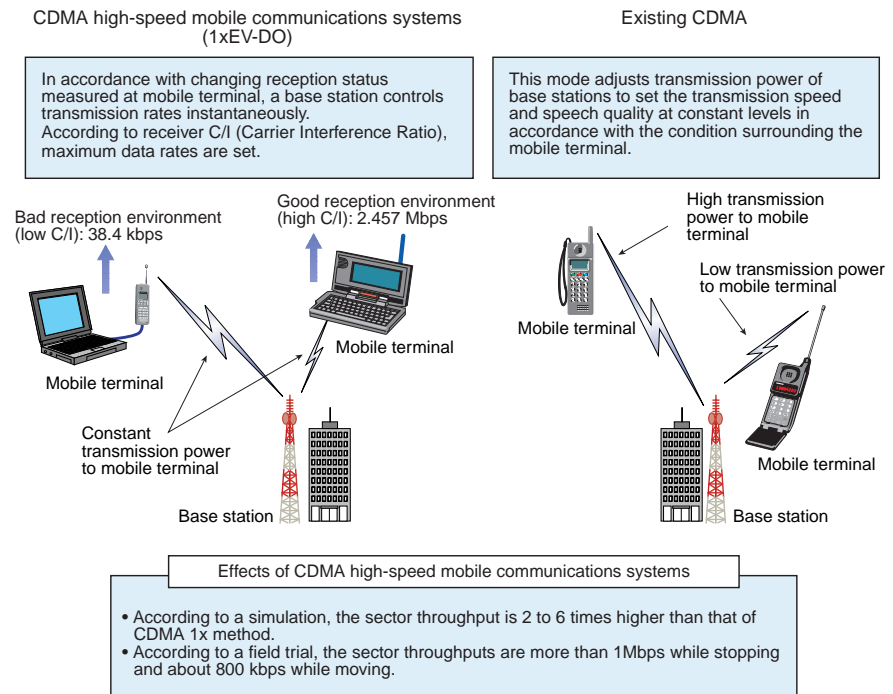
CDMA high-speed mobile communications systems (1xEV-DO)

In accordance with changing reception status measured at mobile terminal, a base station controls transmission rates instantaneously.
According to receiver C/I (Carrier Interference Ratio), maximum data rates are set.

Existing CDMA

This mode adjusts transmission power of base stations to set the transmission speed and speech quality at constant levels in accordance with the condition surrounding the mobile terminal.

Bad reception environment (low C/I): 38.4 kbps

Good reception environment (high C/I): 2.457 Mbps

Mobile terminal

Mobile terminal

Constant transmission power to mobile terminal

Base station

High transmission power to mobile terminal

Low transmission power to mobile terminal

Mobile terminal

Mobile terminal

Base station

Effects of CDMA high-speed mobile communications systems

• According to a simulation, the sector throughput is 2 to 6 times higher than that of CDMA 1x method.
• According to a field trial, the sector throughputs are more than 1Mbps while stopping and about 800 kbps while moving.